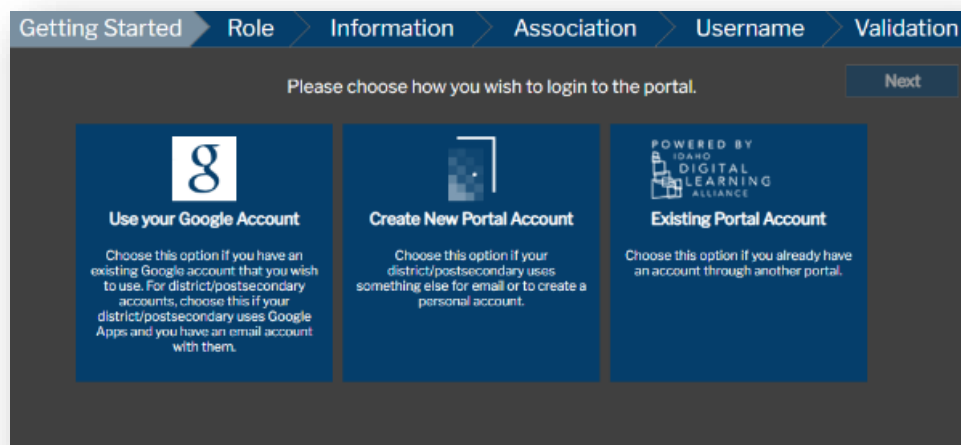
Getting Started Role Information Association Username Validation

Please choose how you wish to login to the portal.

Next

g

Use your Google Account

Choose this option if you have an existing Google account that you wish to use. For district/postsecondary accounts, choose this if your district/postsecondary uses Google Apps and you have an email account with them.

Create New Portal Account

Choose this option if your district/postsecondary uses something else for email or to create a personal account.

POWERED BY IDAHO DIGITAL LEARNING ALLIANCE

Existing Portal Account

Choose this option if you already have an account through another portal.